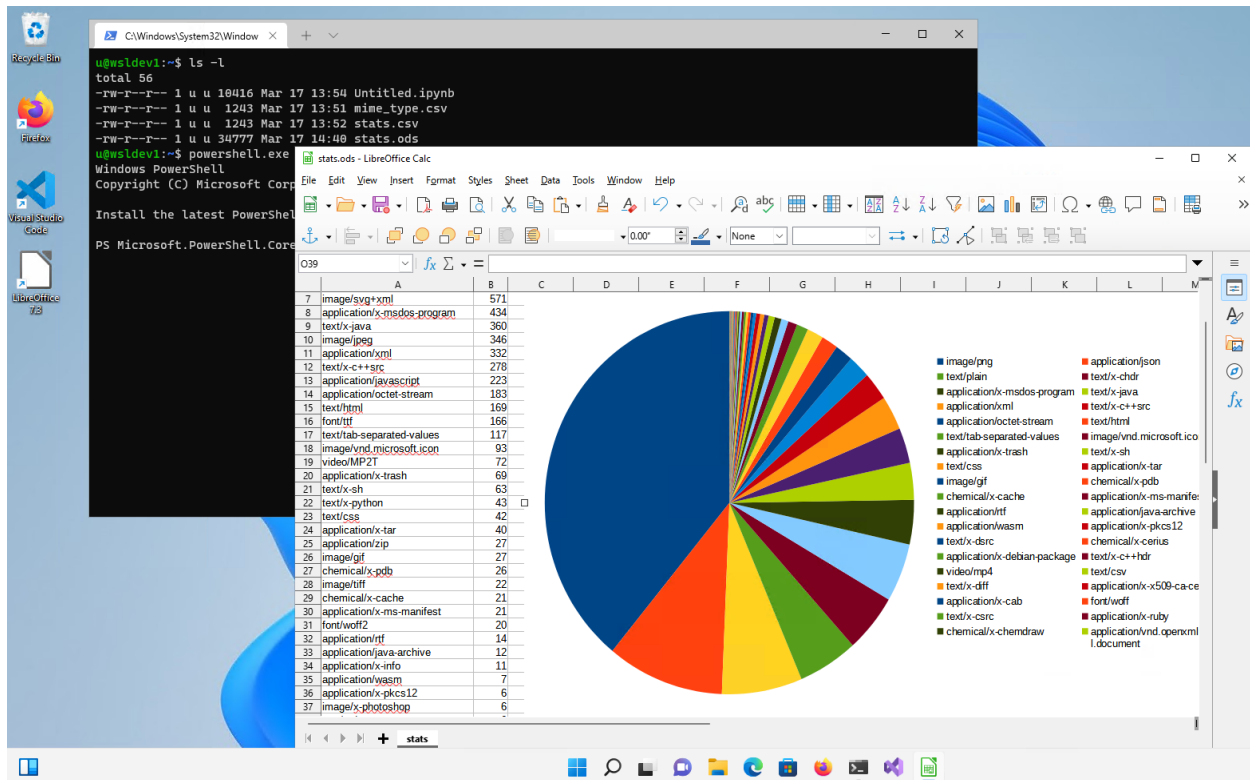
Recycle Bin

Firefox

Visual Studio Code

LibreOffice 7.3

C:\Windows\System32\Window

u@wsldev1:~$ ls -l
total 56
-rw-r--r-- 1 u u 10416 Mar 17 13:54 Untitled.ipynb
-rw-r--r-- 1 u u 1243 Mar 17 13:51 mime_type.csv
-rw-r--r-- 1 u u 1243 Mar 17 13:52 stats.csv
-rw-r--r-- 1 u u 34777 Mar 17 14:40 stats.ods
u@wsldev1:~$ powershell.exe
Windows PowerShell
Copyright (C) Microsoft Corp

Install the latest PowerShel

PS Microsoft.PowerShell.Core

stats.ods - LibreOffice Calc

File Edit View Insert Format Styles Sheet Data Tools Window Help

0.00"
None

O39

| | A | B |
|---|---|---|
| 7 | image/svg+xml | 571 |
| 8 | application/x-msdos-program | 434 |
| 9 | text/x-java | 360 |
| 10 | image/jpeg | 346 |
| 11 | application/xml | 332 |
| 12 | text/x-c++src | 278 |
| 13 | application/javascript | 223 |
| 14 | application/octet-stream | 183 |
| 15 | text/html | 169 |
| 16 | font/ttf | 166 |
| 17 | text/tab-separated-values | 117 |
| 18 | image/vnd.microsoft.icon | 93 |
| 19 | video/MP2T | 72 |
| 20 | application/x-trash | 69 |
| 21 | text/x-sh | 63 |
| 22 | text/x-python | 43 |
| 23 | text/css | 42 |
| 24 | application/x-tar | 40 |
| 25 | application/zip | 27 |
| 26 | image/gif | 27 |
| 27 | chemical/x-pdb | 26 |
| 28 | image/tiff | 22 |
| 29 | chemical/x-cache | 21 |
| 30 | application/x-ms-manifest | 21 |
| 31 | font/woff2 | 20 |
| 32 | application/rtf | 14 |
| 33 | application/java-archive | 12 |
| 34 | application/x-info | 11 |
| 35 | application/wasm | 7 |
| 36 | application/x-pkcs12 | 6 |
| 37 | image/x-photoshop | 6 |

C D E F G H I J K L M

image/png
application/json
text/plain
text/x-chdr
application/x-msdos-program
text/x-java
application/xml
text/x-c++src
application/octet-stream
text/html
text/tab-separated-values
image/vnd.microsoft.ico
application/x-trash
text/x-sh
text/css
application/x-tar
image/gif
chemical/x-pdb
chemical/x-cache
application/x-ms-manifes
application/rtf
application/java-archive
application/wasm
application/x-pkcs12
text/x-dsrc
chemical/x-cerius
application/x-debian-package
text/x-c++hdr
video/mp4
text/csv
text/x-diff
application/x-x509-ca-ce
application/x-cab
font/woff
text/x-csrc
application/x-ruby
chemical/x-chemdraw
application/vnd.openxml l.document

stats